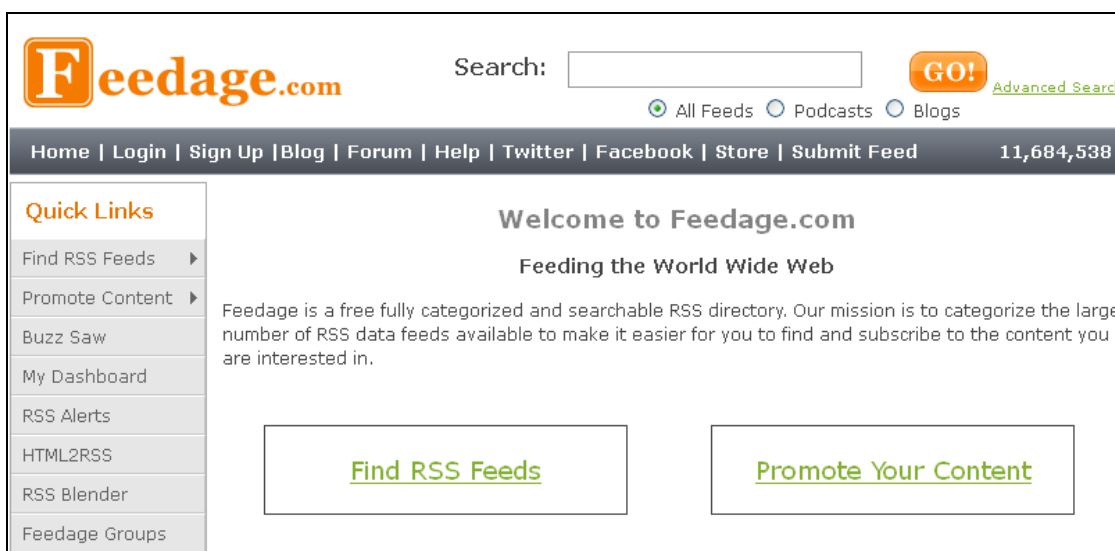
Feedage.com

Search:

GO!

Advanced Searc

All Feeds Podcasts Blogs

Home | Login | Sign Up |Blog | Forum | Help | Twitter | Facebook | Store | Submit Feed 11,684,538

Quick Links

Find RSS Feeds

Promote Content

Buzz Saw

My Dashboard

RSS Alerts

HTML2RSS

RSS Blender

Feedage Groups

Welcome to Feedage.com

Feeding the World Wide Web

Feedage is a free fully categorized and searchable RSS directory. Our mission is to categorize the large number of RSS data feeds available to make it easier for you to find and subscribe to the content you are interested in.

Find RSS Feeds

Promote Your Content